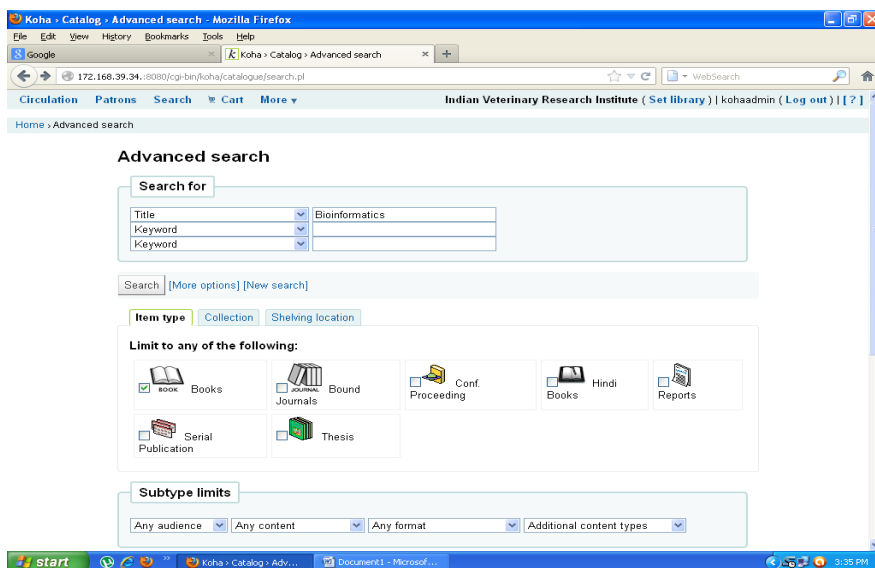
Koha › Catalog › Advanced search - Mozilla Firefox

File Edit View History Bookmarks Tools Help

Google

Koha › Catalog › Advanced search

172.168.39.34.:8080/cgi-bin/koha/catalogue/search.pl

WebSearch

Circulation Patrons Search Cart More

Indian Veterinary Research Institute ( Set library ) | kohaadmin ( Log out ) | [ ? ]

Home › Advanced search

Advanced search

Search for

| | |
|---|---|
| Title | Bioinformatics |
| Keyword | |
| Keyword | |

Search [More options] [New search]

Item type Collection Shelving location

Limit to any of the following:

BOOK Books
JOURNAL Bound Journals
Conf. Proceeding
Hindi Books
Reports
Serial Publication
Thesis

Subtype limits

Any audience Any content Any format Additional content types

start

Koha › Catalog › Adv...

Document1 - Microsof...

3:35 PM